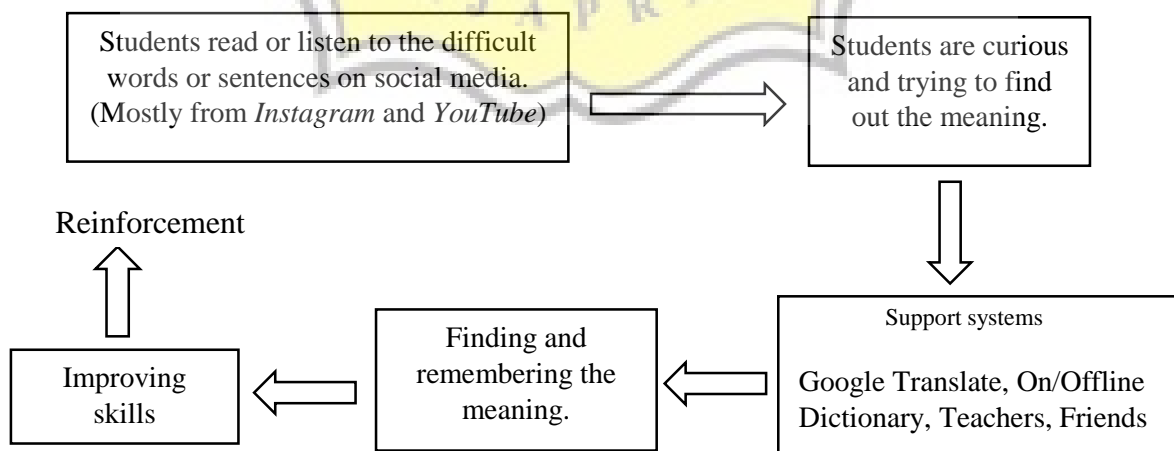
Students read or listen to the difficult words or sentences on social media. (Mostly from *Instagram* and *YouTube*)

Students are curious and trying to find out the meaning.

Support systems

Google Translate, On/Offline Dictionary, Teachers, Friends

Finding and remembering the meaning.

Improving skills

Reinforcement